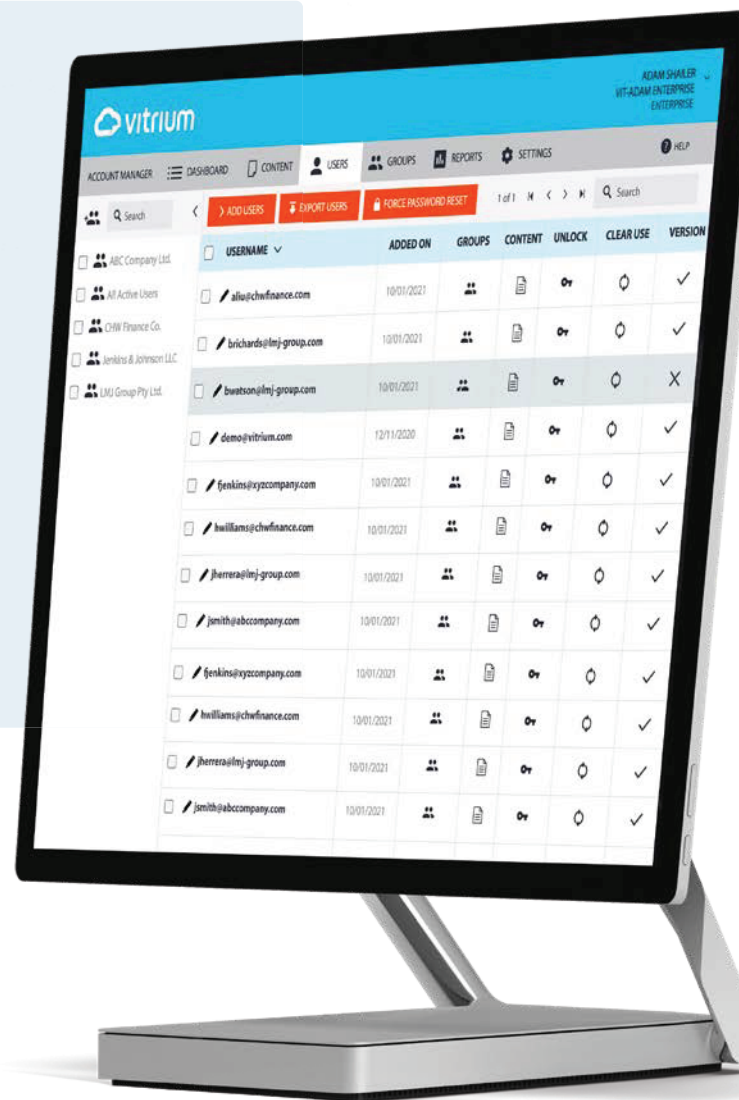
vitrium

ADAM SHAILER
VIT-ADAM ENTERPRISE
ENTERPRISE

ACCOUNT MANAGER  DASHBOARD  CONTENT  USERS  GROUPS  REPORTS  SETTINGS  HELP

Search

> ADD USERS  EXPORT USERS  FORCE PASSWORD RESET  1 of 1  Search

ABC Company Ltd.
All Active Users
CHW Finance Co.
Jenkins & Johnson LLC
LMJ Group Pty Ltd.

| USERNAME | ADDED ON | GROUPS | CONTENT | UNLOCK | CLEAR USE | VERSION |
|---|---|---|---|---|---|---|
| aliu@chwfinance.com | 10/01/2021 | | | | | ✓ |
| brichards@lmj-group.com | 10/01/2021 | | | | | ✓ |
| bwatson@lmj-group.com | 10/01/2021 | | | | | X |
| demo@vitrium.com | 12/11/2020 | | | | | ✓ |
| fjenkins@xyzcompany.com | 10/01/2021 | | | | | ✓ |
| hwilliams@chwfinance.com | 10/01/2021 | | | | | ✓ |
| jherrera@lmj-group.com | 10/01/2021 | | | | | ✓ |
| jsmith@abccompany.com | 10/01/2021 | | | | | ✓ |
| fjenkins@xyzcompany.com | 10/01/2021 | | | | | ✓ |
| hwilliams@chwfinance.com | 10/01/2021 | | | | | ✓ |
| jherrera@lmj-group.com | 10/01/2021 | | | | | ✓ |
| jsmith@abccompany.com | 10/01/2021 | | | | | ✓ |